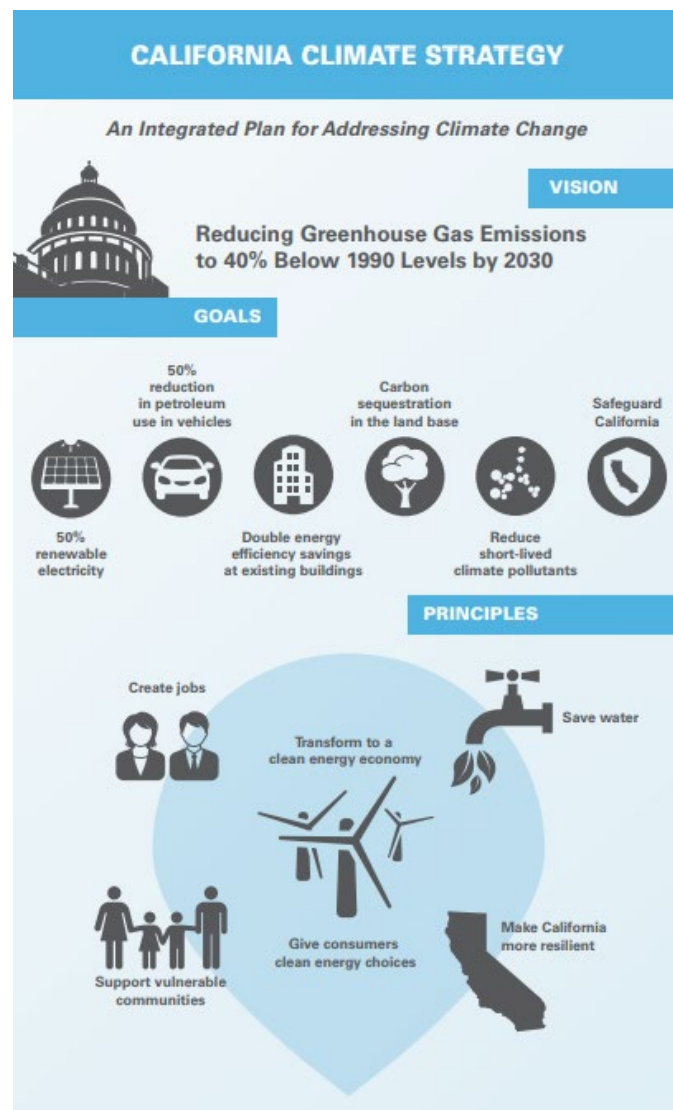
CALIFORNIA CLIMATE STRATEGY

An Integrated Plan for Addressing Climate Change

VISION

Reducing Greenhouse Gas Emissions to 40% Below 1990 Levels by 2030

GOALS

50% reduction in petroleum use in vehicles

Carbon sequestration in the land base

Safeguard California

50% renewable electricity

Double energy efficiency savings at existing buildings

Reduce short-lived climate pollutants

PRINCIPLES

Create jobs

Save water

Transform to a clean energy economy

Give consumers clean energy choices

Make California more resilient

Support vulnerable communities